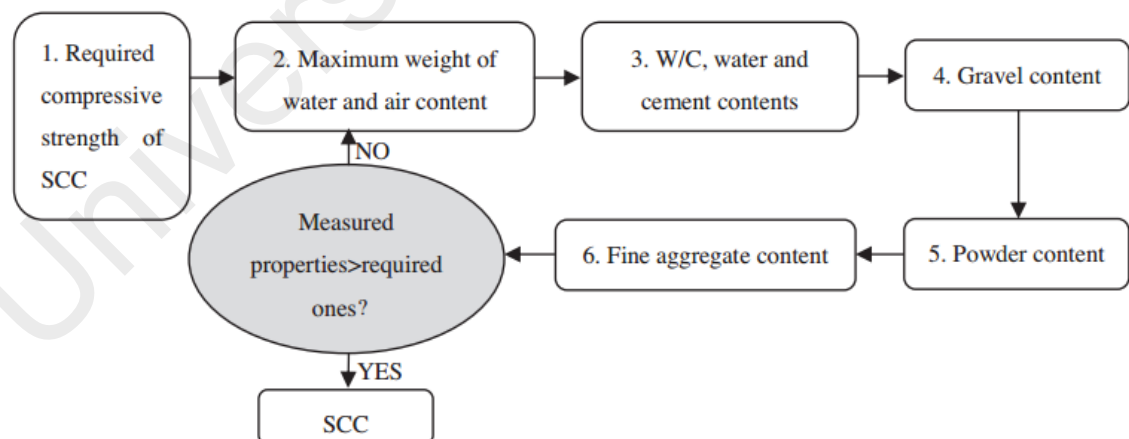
1. Required compressive strength of SCC

2. Maximum weight of water and air content

3. W/C, water and cement contents

4. Gravel content

5. Powder content

6. Fine aggregate content

Measured properties>required ones?

NO

YES

SCC

Univers